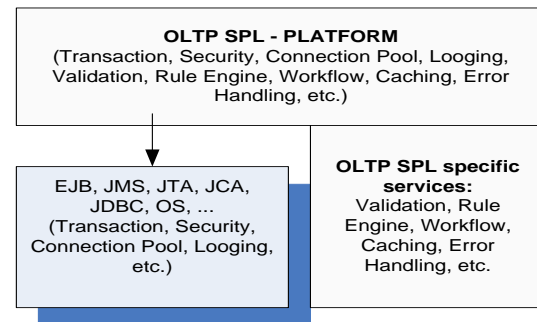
OLTP SPL - PLATFORM
(Transaction, Security, Connection Pool, Looging, Validation, Rule Engine, Workflow, Caching, Error Handling, etc.)

EJB, JMS, JTA, JCA, JDBC, OS, ...
(Transaction, Security, Connection Pool, Looging, etc.)

OLTP SPL specific services:
Validation, Rule Engine, Workflow, Caching, Error Handling, etc.